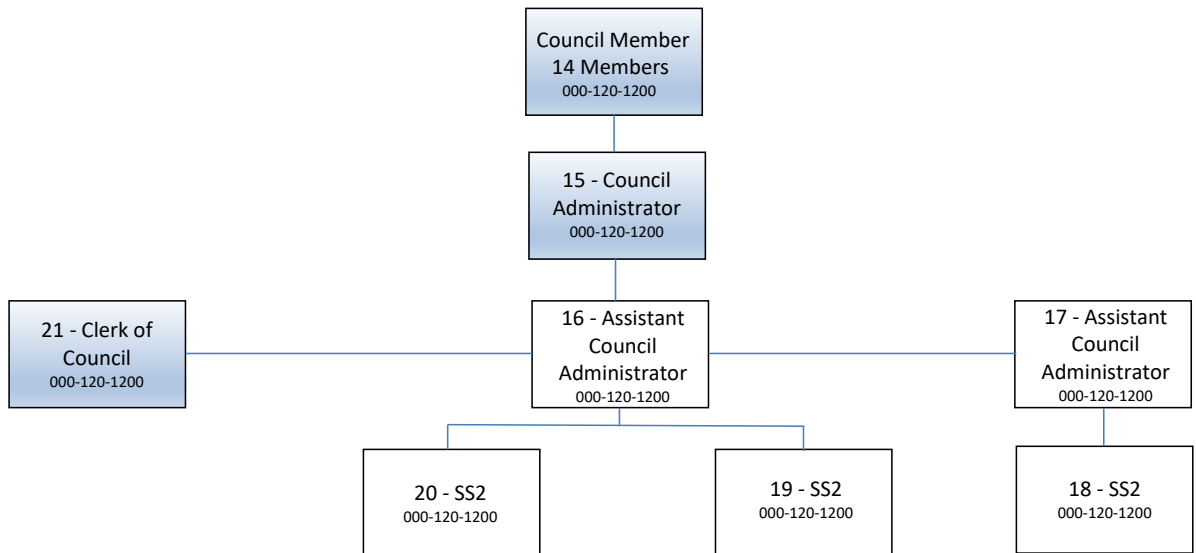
Council Member
14 Members
000-120-1200

15 - Council Administrator
000-120-1200

21 - Clerk of Council
000-120-1200

16 - Assistant Council Administrator
000-120-1200

17 - Assistant Council Administrator
000-120-1200

20 - SS2
000-120-1200

19 - SS2
000-120-1200

18 - SS2
000-120-1200